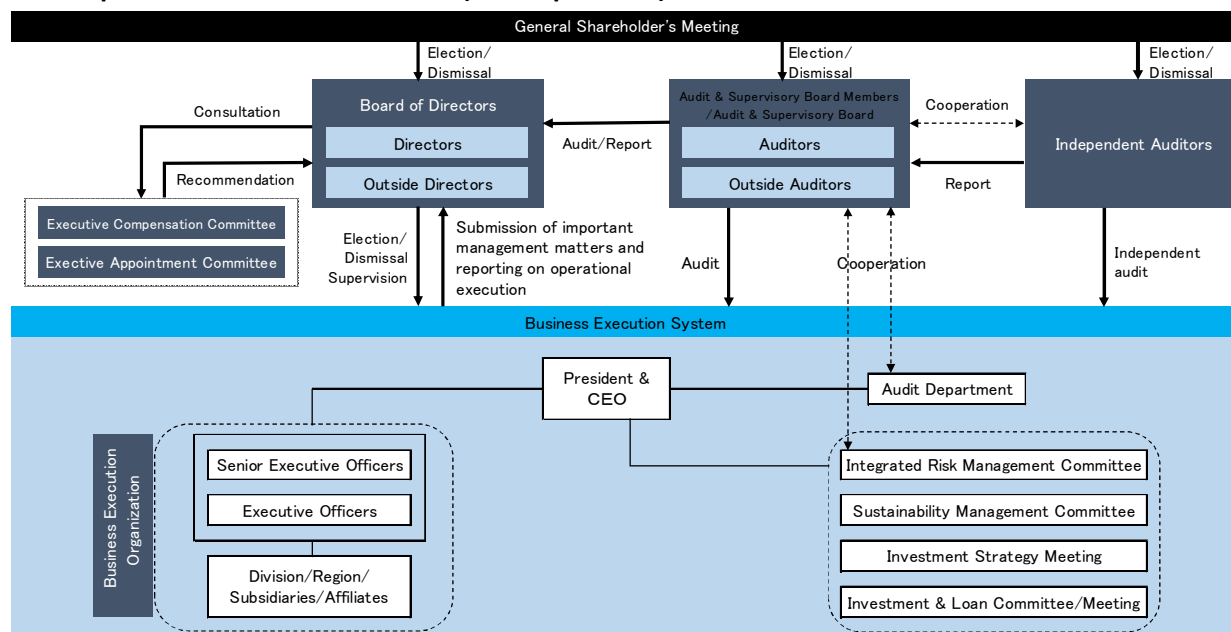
General Shareholder's Meeting

Election/ Dismissal

Election/ Dismissal

Election/ Dismissal

Consultation

Board of Directors

Directors

Outside Directors

Recommendation

Executive Compensation Committee

Executive Appointment Committee

Audit/Report

Audit & Supervisory Board Members /Audit & Supervisory Board

Auditors

Outside Auditors

Cooperation

Report

Independent Auditors

Election/ Dismissal Supervision

Submission of important management matters and reporting on operational execution

Audit

Cooperation

Independent audit

Business Execution System

President & CEO

Audit Department

Business Execution Organization

Senior Executive Officers

Executive Officers

Division/Region/ Subsidiaries/Affiliates

Integrated Risk Management Committee

Sustainability Management Committee

Investment Strategy Meeting

Investment & Loan Committee/Meeting